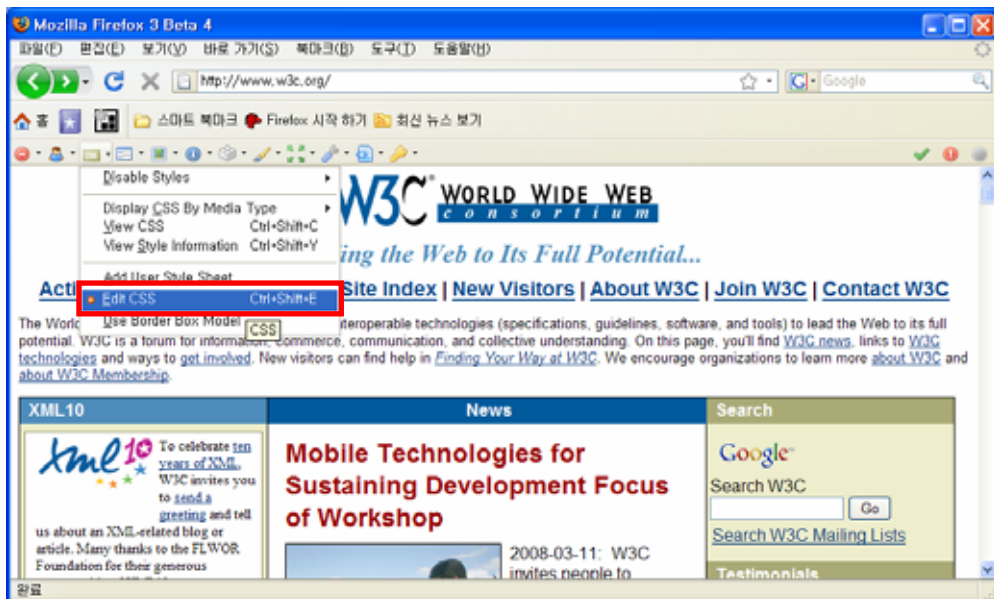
Mozilla Firefox 3 Beta 4

파일(F) 편집(E) 보기(V) 바로 가기(S) 북마크(B) 도구(T) 도움말(H)

http://www.w3c.org/

Google

홈 스마트 북마크 Firefox 시작 하기 최신 뉴스 보기

Disable Styles

Display CSS By Media Type
View CSS Ctrl+Shift+C
View Style Information Ctrl+Shift+Y

Add User Style Sheet
Edit CSS Ctrl+Shift+E
Use Border Box Model

CSS

W3C WORLD WIDE WEB consortium

ing the Web to Its Full Potential...

Acti Site Index | New Visitors | About W3C | Join W3C | Contact W3C

The World interoperable technologies (specifications, guidelines, software, and tools) to lead the Web to its full potential. W3C is a forum for information, commerce, communication, and collective understanding. On this page, you'll find W3C news, links to W3C technologies and ways to get involved. New visitors can find help in Finding Your Way at W3C. We encourage organizations to learn more about W3C and about W3C Membership.

XML10

xml 10

To celebrate ten years of XML, W3C invites you to send a greeting and tell us about an XML-related blog or article. Many thanks to the FLWOR Foundation for their generous

News

Mobile Technologies for Sustaining Development Focus of Workshop

2008-03-11: W3C invites people to

Search

Google

Search W3C

Go

Search W3C Mailing Lists

Testimonials

완료